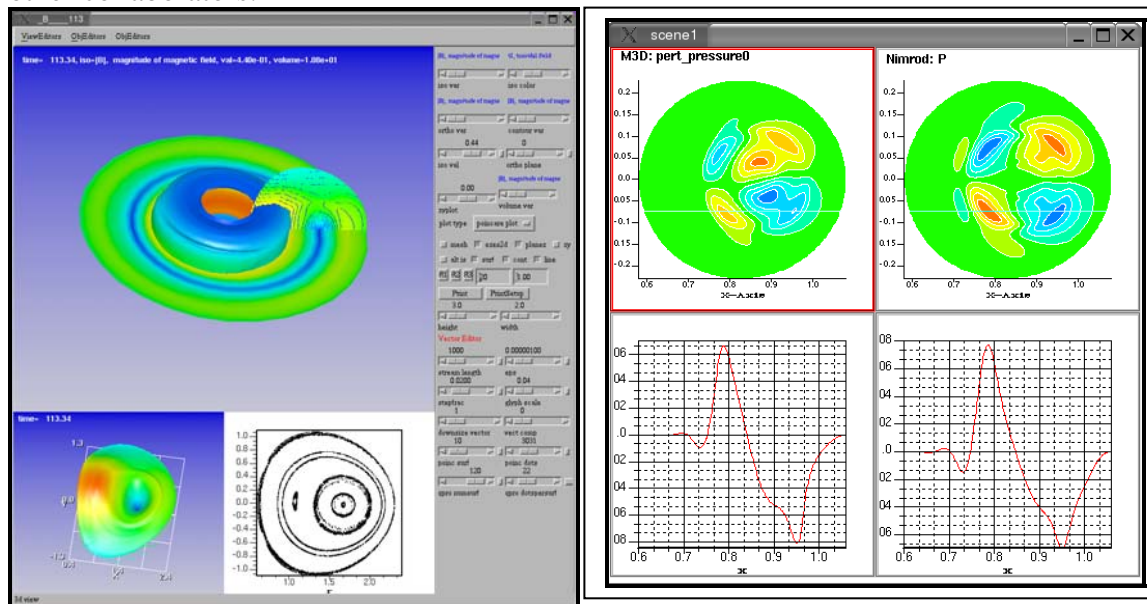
_8___113

ViewEditors ObjEditors ObjEditors

time= 113.34, iso=|B|, magnitude of magnetic field, val=4.40e-01, volume=1.00e+01

|B|, magnitude of magne

iso var

iso color

ortho var

contour var

0.44

0

iso val

ortho plane

0.00

volume var

zxplot

plot type poincare plot

mesh axes3d planes zy

slt is surf cont line

3.00

Print PrintSetup

3.0

2.0

height

width

Vector Editor

1000

0.00000100

stream length

eps

0.0200

0.04

steptrac

glyph scale

1

0

downsize vector

vect comp

10

3031

poinc surf

poinc date

120

22

time= 113.34

1.3

0.0

-1.3

3d view

1.0
0.8
0.6
0.4
0.2
0.0
-0.2
-0.4
-0.6
-0.8
-1.0

1.0 1.5 2.0

r

scene1

M3D: pert_pressure0

0.2
0.15
0.1
0.05
0.0
-0.05
-0.1
-0.15
-0.2

0.6 0.7 0.8 0.9 1.0

X-Axis

Nimrod: P

0.2
0.15
0.1
0.05
0.0
-0.05
-0.1
-0.15
-0.2

0.6 0.7 0.8 0.9 1.0

X-Axis

06
04
02
0
.0
02
04
06
08

0.6 0.7 0.8 0.9 1.0

x

08
06
04
02
0
.0
02
04
06

0.6 0.7 0.8 0.9 1.0

x